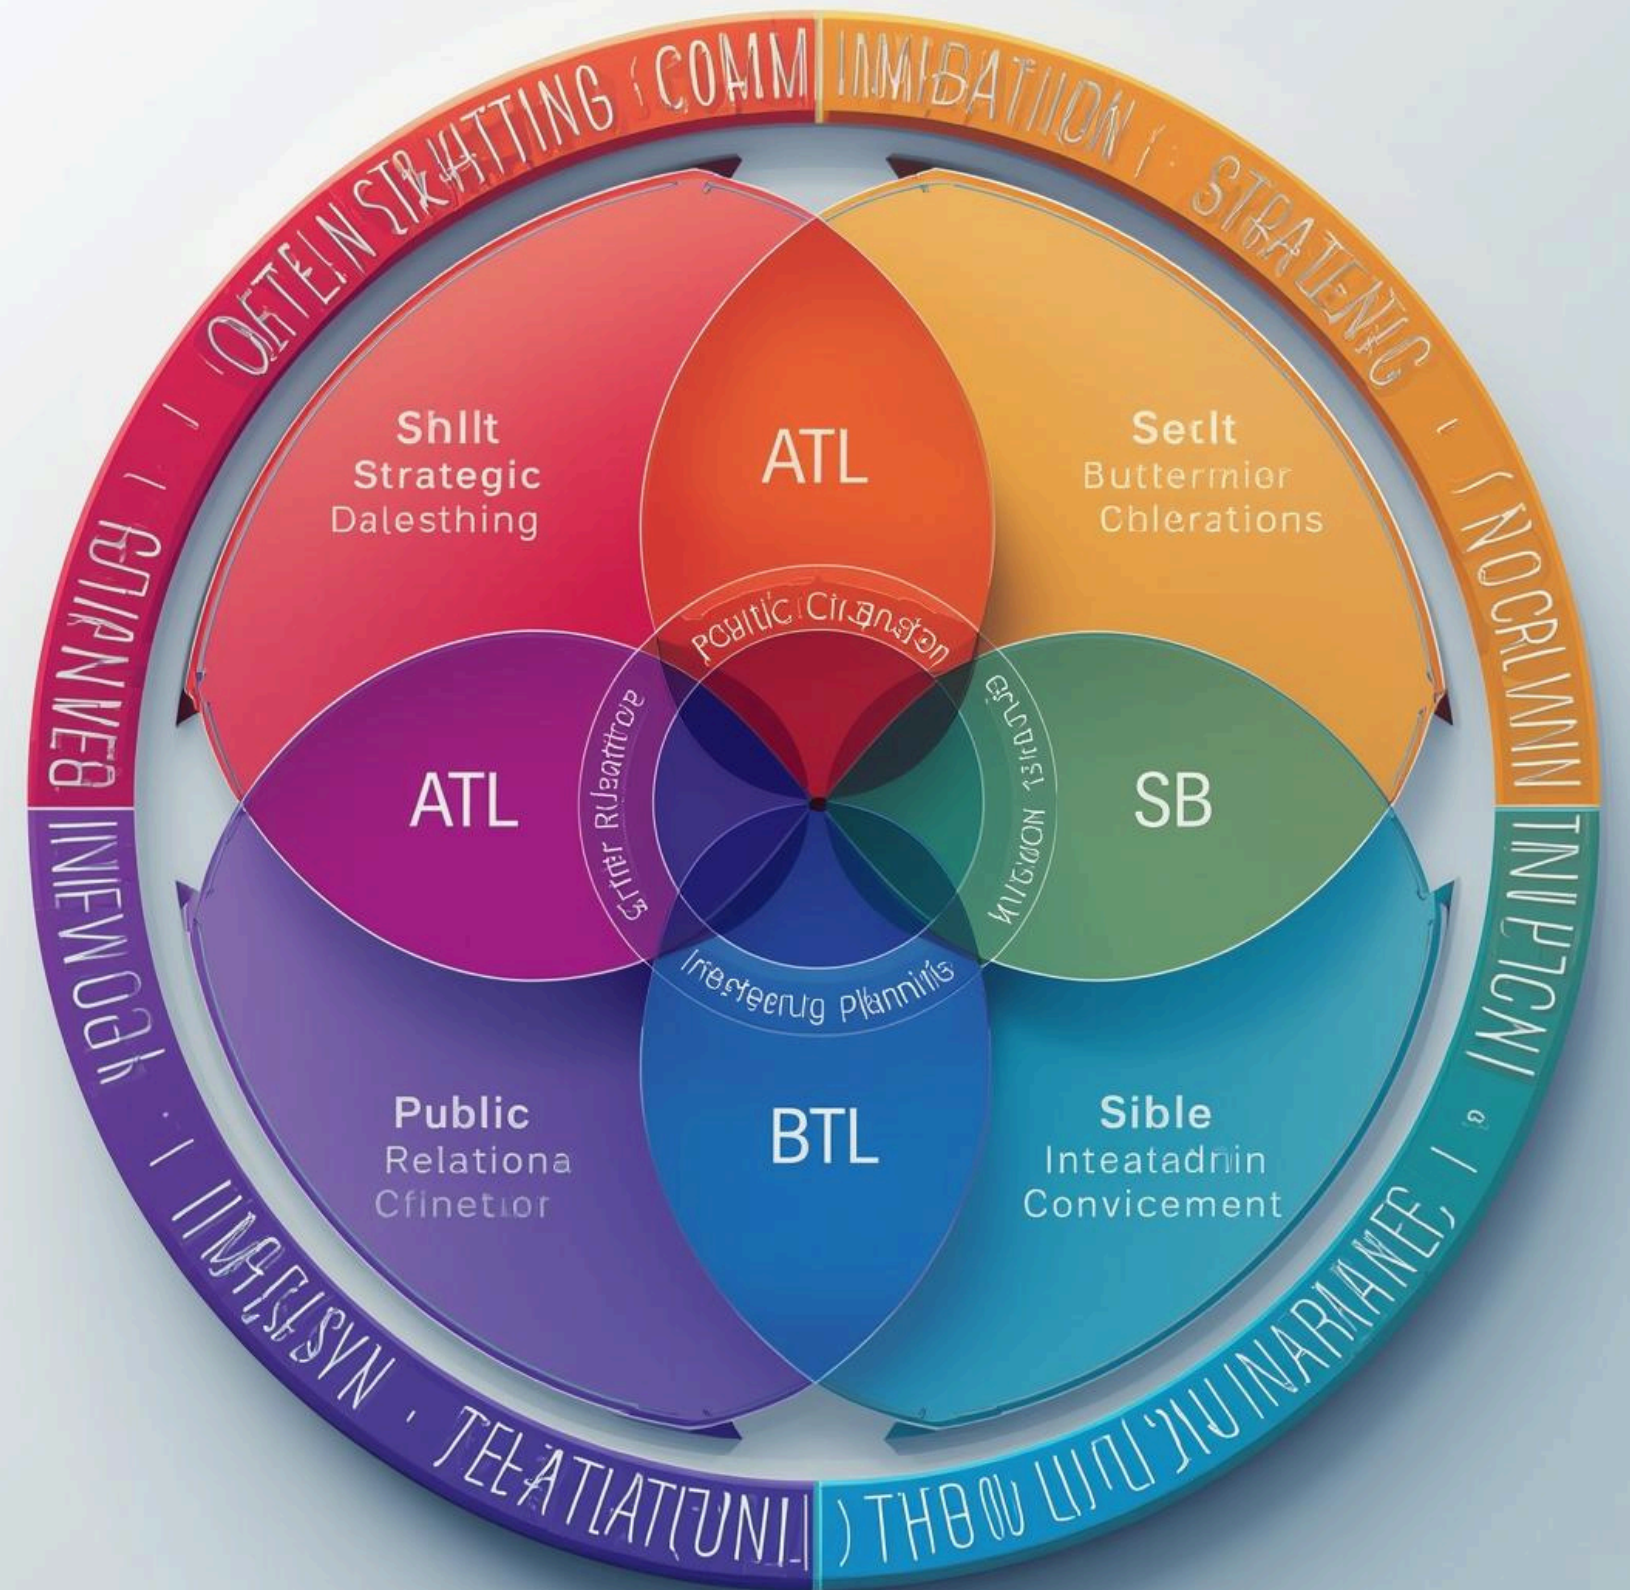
OFTEIN STRIKTTING COMM IMMIBATION STRATENIC
NOCRLWNN
TNIPICNI
THOU LIUKINARIANE
TEEATLATIUNI
IIMGEISVN
INEWOGK
FOIHANWEB

Shllt
Strategic
Dalesthing

ATL

Setlt
Butternier
Chlerations

Public Cliranston

Cittier Ruattroe

Cirudinas Kuraon

ATL

SB

Inesteerug Plannils

Public
Relationa
Cfinetior

BTL

Sible
Inteatadnin
Convicement